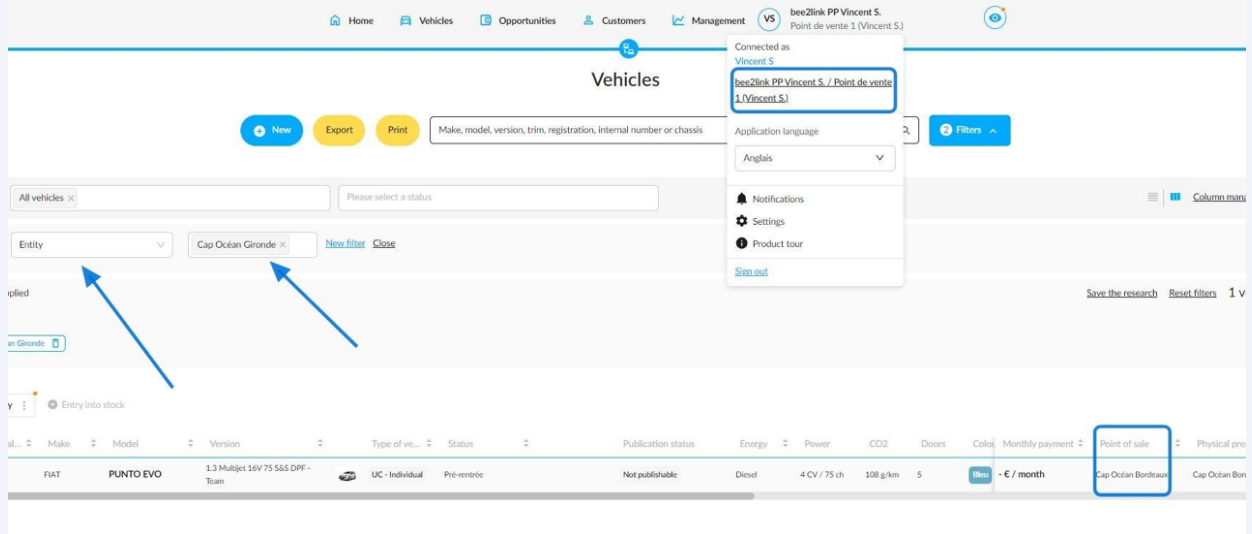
Home Vehicles Opportunities Customers Management VS bee2link PP Vincent S. Point de vente 1 (Vincent S.)

Connected as
Vincent S
bee2link PP Vincent S. / Point de vente 1 (Vincent S.)

Application language
Anglais

Notifications
Settings
Product tour

Sign out

Vehicles

New Export Print Make, model, version, trim, registration, internal number or chassis 2 Filters

All vehicles × Please select a status

Column mana

Entity Cap Océan Gironde × New filter Close

plied

Save the research Reset filters 1 v

an Gironde

y Entry into stock

al... Make Model Version Type of ve... Status Publication status Energy Power CO2 Doors Colo Monthly payment Point of sale Physical pre

FIAT PUNTO EVO 1.3 Multijet 16V 75 S&S DPF - Team UC - Individual Pré-rentrée Not publishable Diesel 4 CV / 75 ch 108 g/km 5 Bleu - € / month Cap Océan Bordeaux Cap Océan Bor